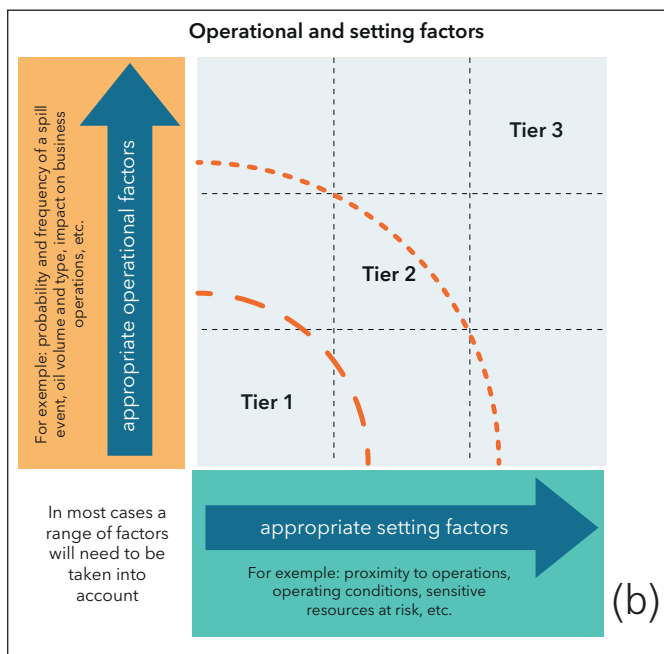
Operational and setting factors

For exemple: probability and frequency of a spill event, oil volume and type, impact on business operations, etc.

appropriate operational factors

Tier 3

Tier 2

Tier 1

In most cases a range of factors will need to be taken into account

appropriate setting factors

For exemple: proximity to operations, operating conditions, sensitive resources at risk, etc.

(b)